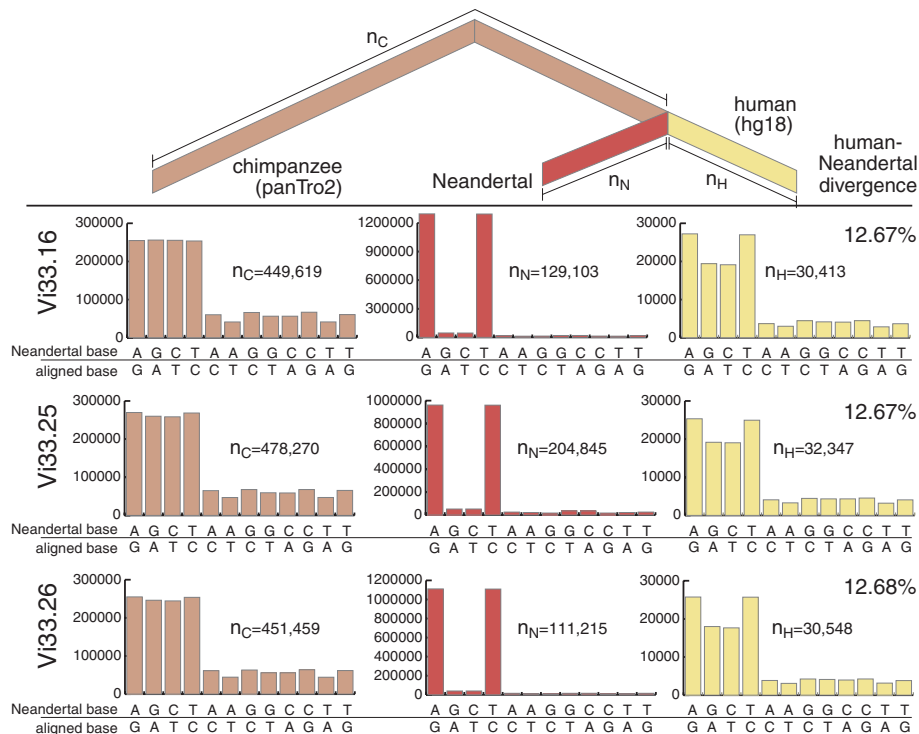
$n_C$

human (hg18)

chimpanzee (panTro2)

Neandertal

$n_N$

$n_H$

human-Neandertal divergence

Vi33.16

300000
200000
100000
0

$n_C$=449,619

1200000
900000
600000
300000
0

$n_N$=129,103

30000
20000
10000
0

$n_H$=30,413

12.67%

Neandertal base A G C T A A G G C C T T
aligned base G A T C C T C T A G A G

Neandertal base A G C T A A G G C C T T
aligned base G A T C C T C T A G A G

A G C T A A G G C C T T
G A T C C T C T A G A G

Vi33.25

300000
200000
100000
0

$n_C$=478,270

1000000
800000
600000
400000
200000
0

$n_N$=204,845

30000
20000
10000
0

$n_H$=32,347

12.67%

Neandertal base A G C T A A G G C C T T
aligned base G A T C C T C T A G A G

A G C T A A G G C C T T
G A T C C T C T A G A G

A G C T A A G G C C T T
G A T C C T C T A G A G

Vi33.26

300000
200000
100000
0

$n_C$=451,459

1200000
1000000
800000
600000
400000
200000
0

$n_N$=111,215

30000
20000
10000
0

$n_H$=30,548

12.68%

Neandertal base A G C T A A G G C C T T
aligned base G A T C C T C T A G A G

A G C T A A G G C C T T
G A T C C T C T A G A G

A G C T A A G G C C T T
G A T C C T C T A G A G